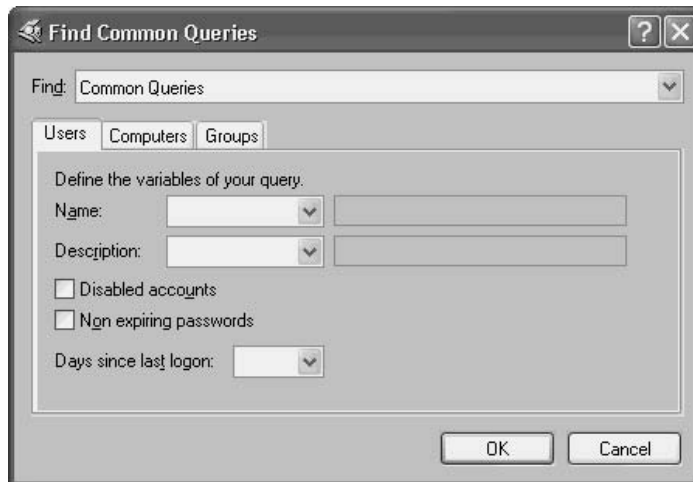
Find Common Queries

?

Find: Common Queries

Users | Computers | Groups

Define the variables of your query.

Name:

Description:

Disabled accounts

Non expiring passwords

Days since last logon:

OK | Cancel